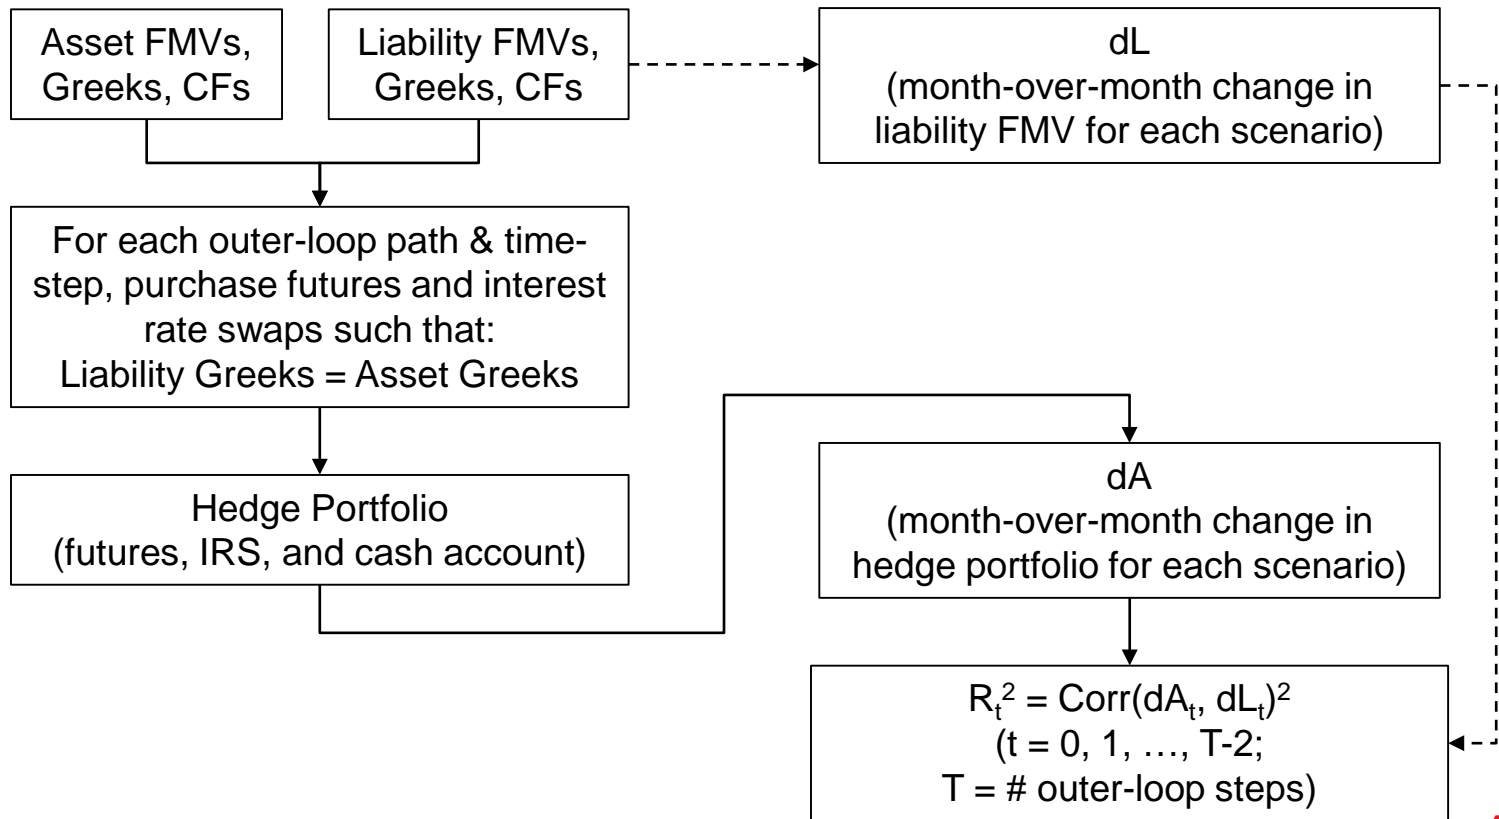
Asset FMVs, Greeks, CFs

Liability FMVs, Greeks, CFs

dL
(month-over-month change in liability FMV for each scenario)

For each outer-loop path & time-step, purchase futures and interest rate swaps such that:
Liability Greeks = Asset Greeks

Hedge Portfolio
(futures, IRS, and cash account)

dA
(month-over-month change in hedge portfolio for each scenario)

$R_t^2$ = Corr($dA_t$, $dL_t$)$^2$
(t = 0, 1, …, T-2;
T = # outer-loop steps)